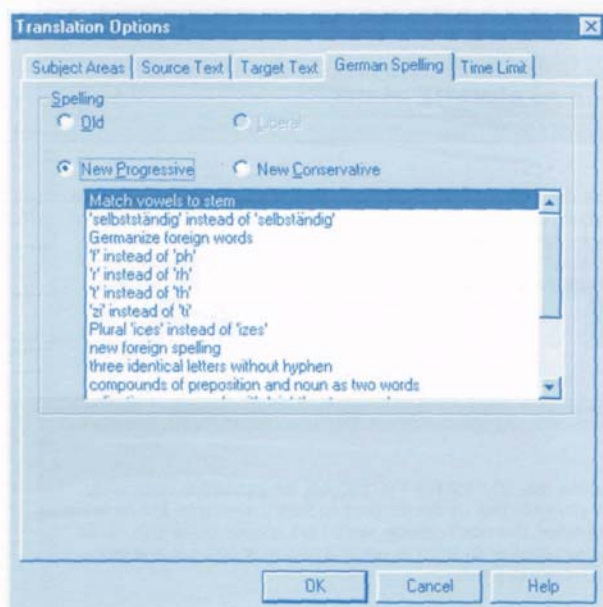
Translation Options

Subject Areas | Source Text | Target Text | German Spelling | Time Limit

Spelling

Old

Liberal

New Progressive

New Conservative

Match vowels to stem
'selbstständig' instead of 'selbständig'
Germanize foreign words
'f' instead of 'ph'
'r' instead of 'rh'
't' instead of 'th'
'zi' instead of 'ti'
Plural 'ices' instead of 'izes'
new foreign spelling
three identical letters without hyphen
compounds of preposition and noun as two words
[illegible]

OK

Cancel

Help